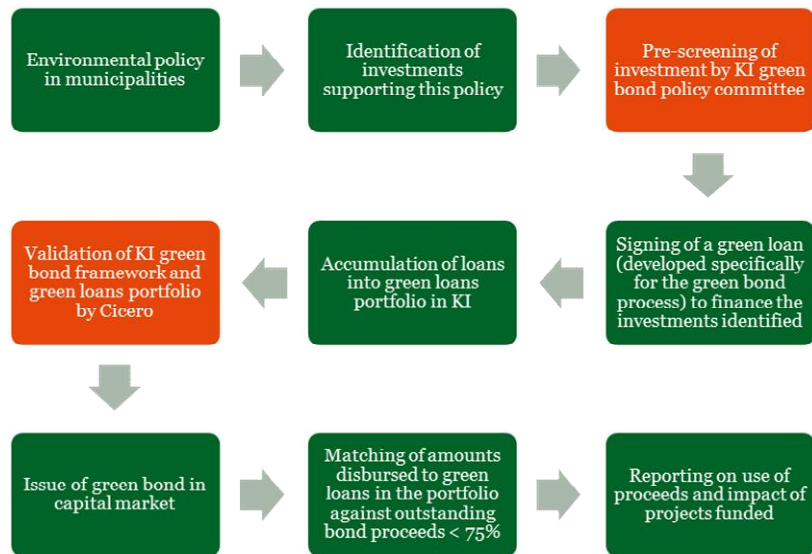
Environmental policy in municipalities

Identification of investments supporting this policy

Pre-screening of investment by KI green bond policy committee

Signing of a green loan (developed specifically for the green bond process) to finance the investments identified

Accumulation of loans into green loans portfolio in KI

Validation of KI green bond framework and green loans portfolio by Cicero

Issue of green bond in capital market

Matching of amounts disbursed to green loans in the portfolio against outstanding bond proceeds < 75%

Reporting on use of proceeds and impact of projects funded